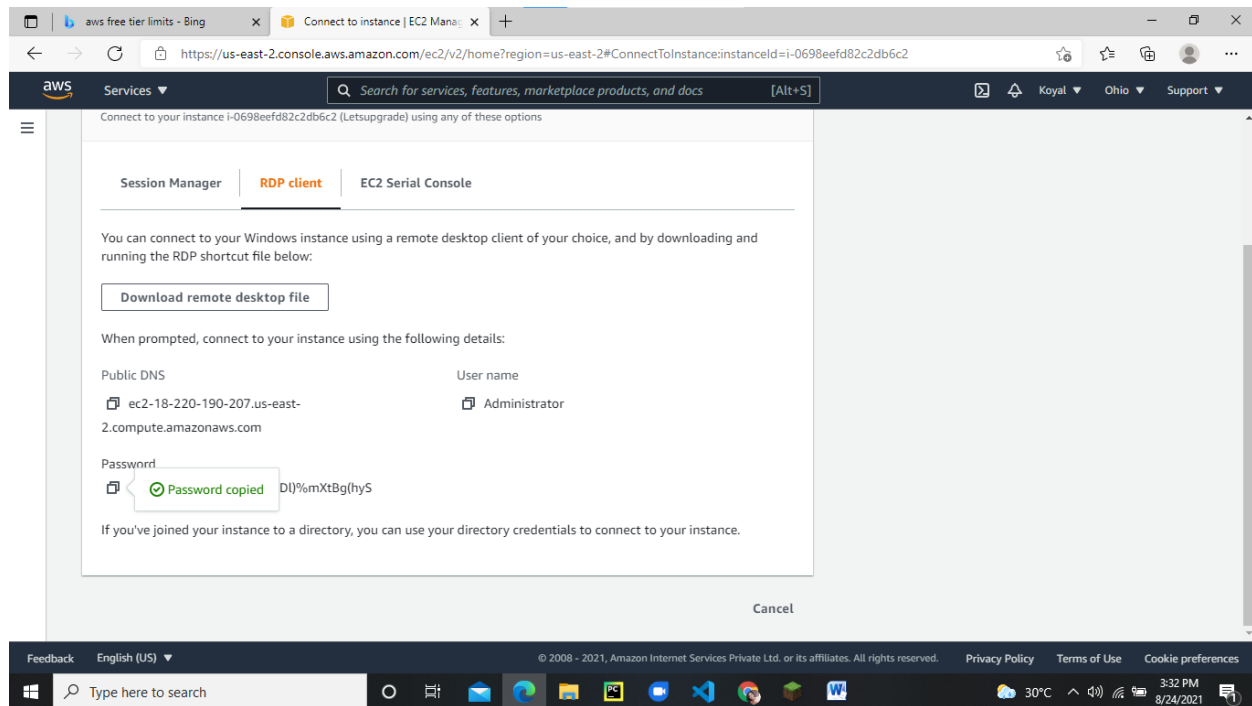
aws free tier limits - Bing
Connect to instance | EC2 Manag
https://us-east-2.console.aws.amazon.com/ec2/v2/home?region=us-east-2#ConnectToInstance:instanceId=i-0698eefd82c2db6c2

aws
Services ▼
Search for services, features, marketplace products, and docs
[Alt+S]
Koyal ▼
Ohio ▼
Support ▼

Connect to your instance i-0698eefd82c2db6c2 (Letsupgrade) using any of these options

Session Manager
RDP client
EC2 Serial Console

You can connect to your Windows instance using a remote desktop client of your choice, and by downloading and running the RDP shortcut file below:

Download remote desktop file

When prompted, connect to your instance using the following details:

Public DNS
ec2-18-220-190-207.us-east-2.compute.amazonaws.com

User name
Administrator

Password
Password copied
Dl)%mXtBg(hyS

If you've joined your instance to a directory, you can use your directory credentials to connect to your instance.

Cancel

Feedback
English (US) ▼
© 2008 - 2021, Amazon Internet Services Private Ltd. or its affiliates. All rights reserved.
Privacy Policy
Terms of Use
Cookie preferences

Type here to search
30°C
3:32 PM
8/24/2021